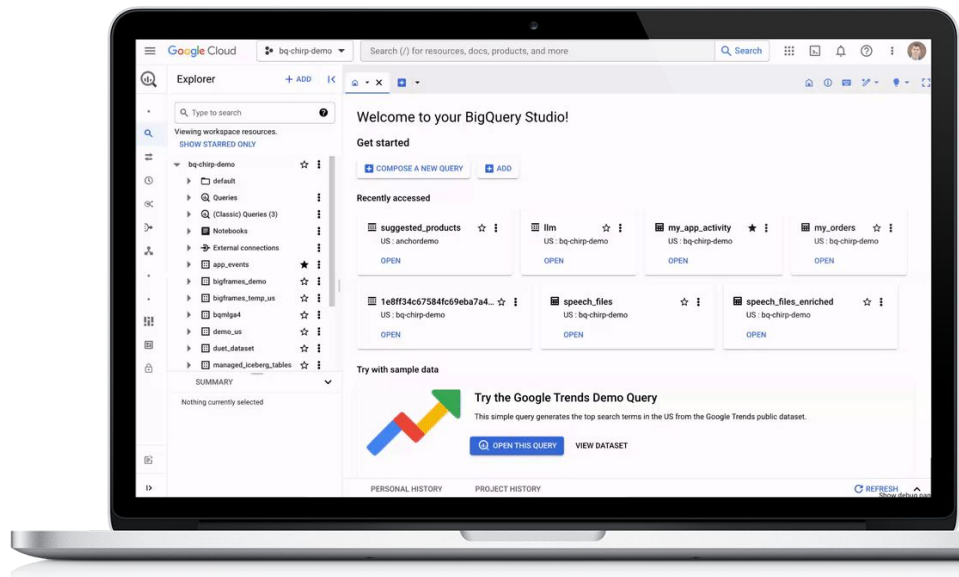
Google Cloud bq-chirp-demo

Search (/) for resources, docs, products, and more

Search

Explorer + ADD

Type to search

Viewing workspace resources.

SHOW STARRED ONLY

bq-chirp-demo

default

Queries

(Classic) Queries (3)

Notebooks

External connections

app_events

bigframes_demo

bigframes_temp_us

bqmlga4

demo_us

duet_dataset

managed_iceberg_tables

SUMMARY

Nothing currently selected

Welcome to your BigQuery Studio!

Get started

COMPOSE A NEW QUERY

ADD

Recently accessed

suggested_products
US : anchordemo
OPEN

llm
US : bq-chirp-demo
OPEN

my_app_activity
US : bq-chirp-demo
OPEN

my_orders
US : bq-chirp-demo
OPEN

1e8ff34c67584fc69eba7a4...
US : bq-chirp-demo
OPEN

speech_files
US : bq-chirp-demo
OPEN

speech_files_enriched
US : bq-chirp-demo
OPEN

Try with sample data

Try the Google Trends Demo Query

This simple query generates the top search terms in the US from the Google Trends public dataset.

OPEN THIS QUERY

VIEW DATASET

PERSONAL HISTORY

PROJECT HISTORY

REFRESH

Show debug pa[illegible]